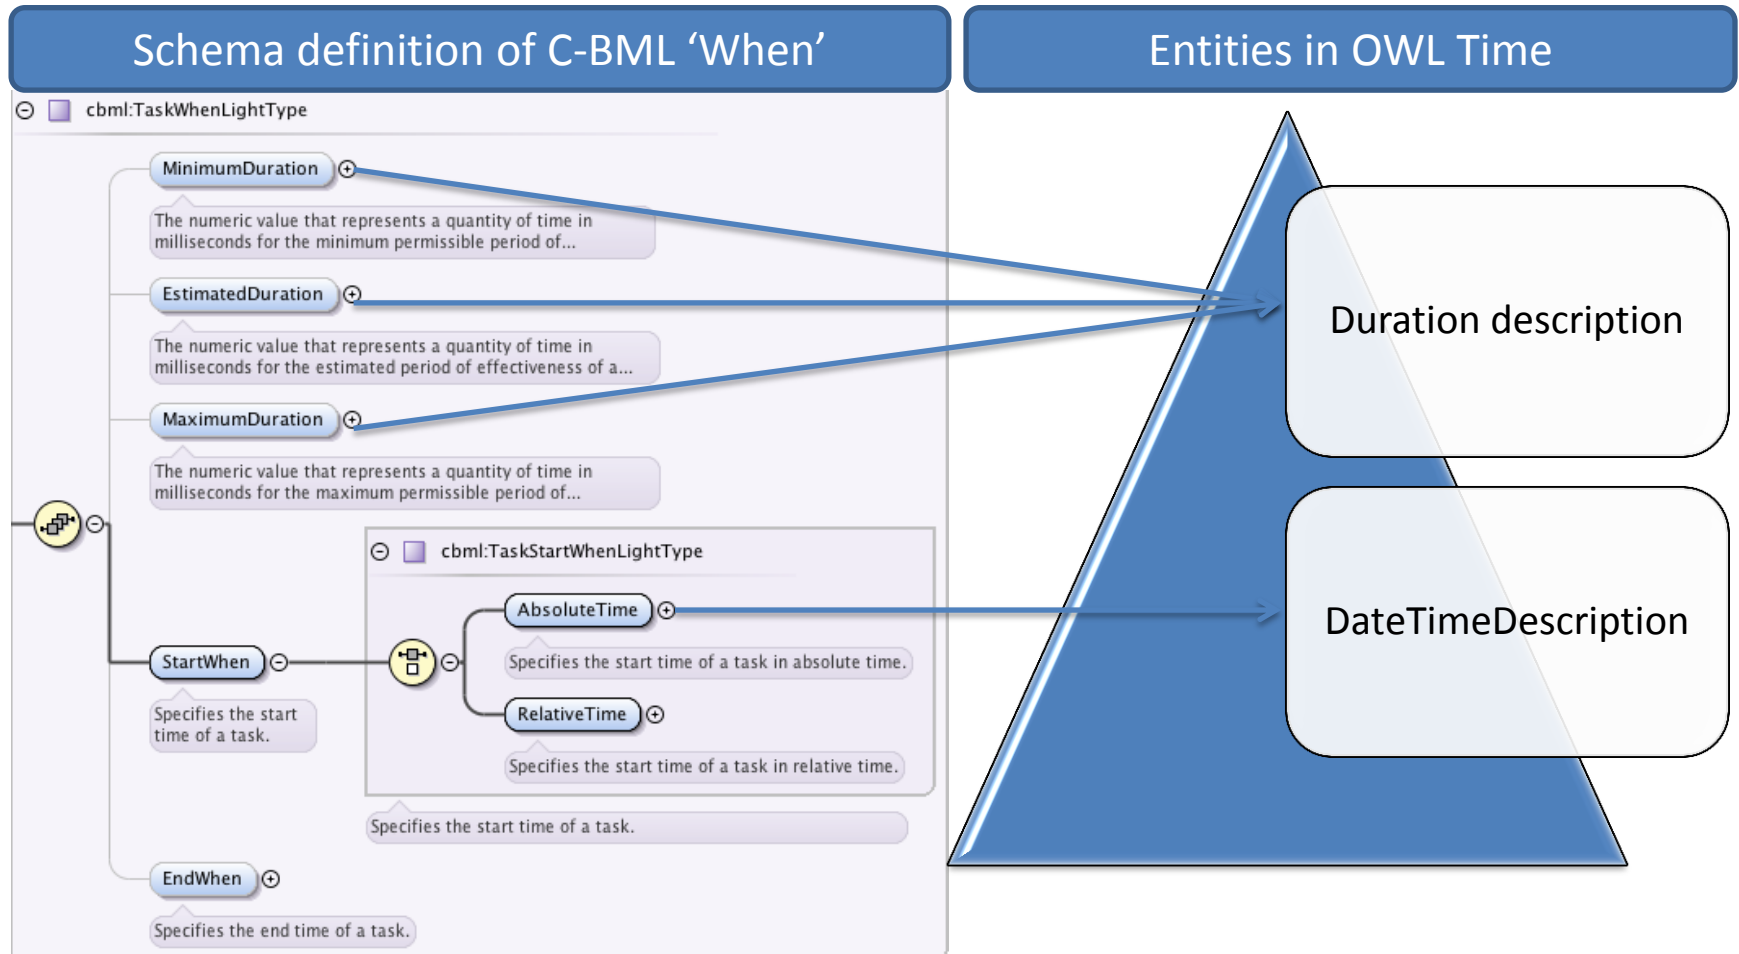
Schema definition of C-BML ‘When’

Entities in OWL Time

cbml:TaskWhenLightType

MinimumDuration

The numeric value that represents a quantity of time in milliseconds for the minimum permissible period of...

EstimatedDuration

The numeric value that represents a quantity of time in milliseconds for the estimated period of effectiveness of a...

MaximumDuration

The numeric value that represents a quantity of time in milliseconds for the maximum permissible period of...

cbml:TaskStartWhenLightType

AbsoluteTime

Specifies the start time of a task in absolute time.

StartWhen

Specifies the start time of a task.

RelativeTime

Specifies the start time of a task in relative time.

Specifies the start time of a task.

EndWhen

Specifies the end time of a task.

Duration description

DateTimeDescription